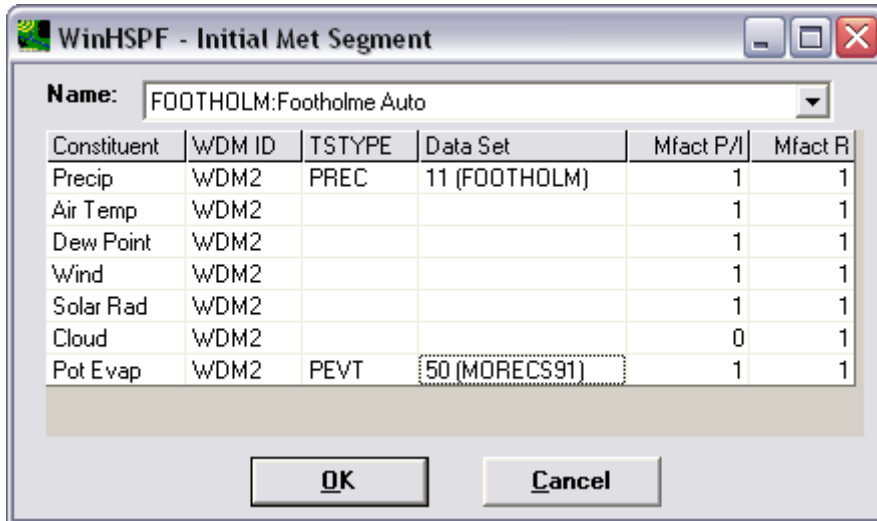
WinHSPF - Initial Met Segment

Name: FOOTHOLM:Footholme Auto

| Constituent | WDM ID | TSTYPE | Data Set | Mfact P/I | Mfact R |
|---|---|---|---|---|---|
| Precip | WDM2 | PREC | 11 (FOOTHOLM) | 1 | 1 |
| Air Temp | WDM2 | | | 1 | 1 |
| Dew Point | WDM2 | | | 1 | 1 |
| Wind | WDM2 | | | 1 | 1 |
| Solar Rad | WDM2 | | | 1 | 1 |
| Cloud | WDM2 | | | 0 | 1 |
| Pot Evap | WDM2 | PEVT | 50 (MORECS91) | 1 | 1 |

OK Cancel